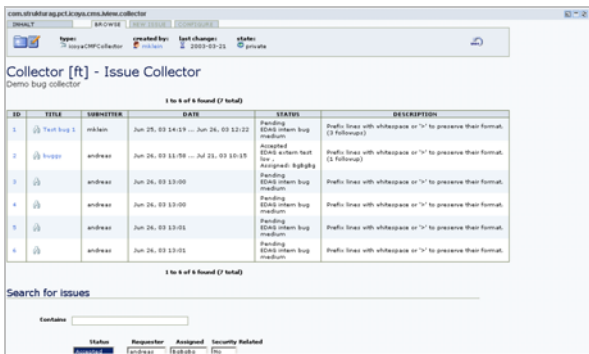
com.struktrag.pct.icoya.cms.iview.collector

INHALT BROWSE NEW ISSUE CONFIGURE

type: icoyaCMFCollector created by: mklein last change: 2003-03-21 state: private

Collector [ft] - Issue Collector
Demo bug collector

1 to 6 of 6 found (7 total)

| ID | TITLE | SUBMITTER | DATE | STATUS | DESCRIPTION |
|---|---|---|---|---|---|
| 1 | Test bug 1 | mklein | Jun 25, 03 14:19 ... Jun 26, 03 12:22 | Pending EDAG intern bug medium | Prefix lines with whitespace or '>' to preserve their format. (3 followups) |
| 2 | buggs | andreas | Jun 26, 03 11:58 ... Jul 21, 03 10:15 | Accepted EDAG extern test low , Assigned: fsgbgbg | Prefix lines with whitespace or '>' to preserve their format. (1 followup) |
| 3 | | andreas | Jun 26, 03 13:00 | Pending EDAG intern bug medium | Prefix lines with whitespace or '>' to preserve their format. |
| 4 | | andreas | Jun 26, 03 13:00 | Pending EDAG intern bug medium | Prefix lines with whitespace or '>' to preserve their format. |
| 5 | | andreas | Jun 26, 03 13:01 | Pending EDAG intern bug medium | Prefix lines with whitespace or '>' to preserve their format. |
| 6 | | andreas | Jun 26, 03 13:01 | Pending EDAG intern bug medium | Prefix lines with whitespace or '>' to preserve their format. |

1 to 6 of 6 found (7 total)

Search for issues

Contains

Status Requester Assigned Security Related
Accepted andreas fsgbgbg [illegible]